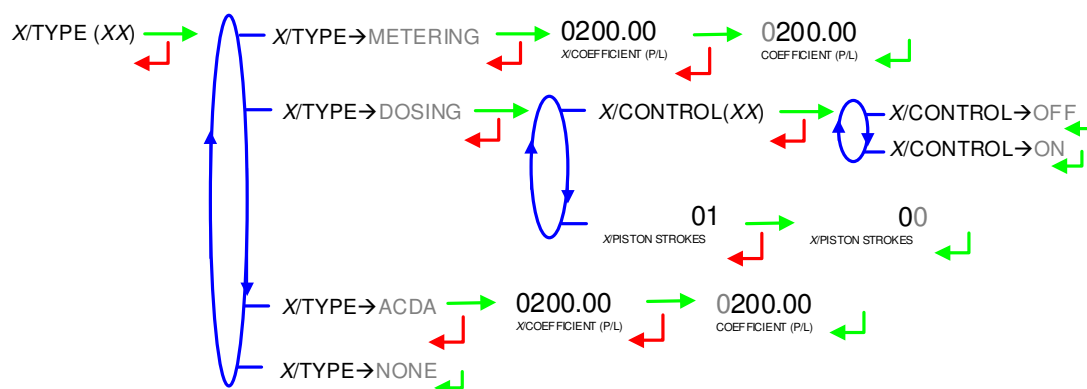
*X*/TYPE (*XX*)

*X*/TYPE→METERING

0200.00
*X*/COEFFICIENT (P/L)

0200.00
COEFFICIENT (P/L)

*X*/TYPE→DOSING

*X*/CONTROL(*XX*)

*X*/CONTROL→OFF

*X*/CONTROL→ON

01
*X*/PISTON STROKES

00
*X*/PISTON STROKES

*X*/TYPE→ACDA

0200.00
*X*/COEFFICIENT (P/L)

0200.00
COEFFICIENT (P/L)

*X*/TYPE→NONE